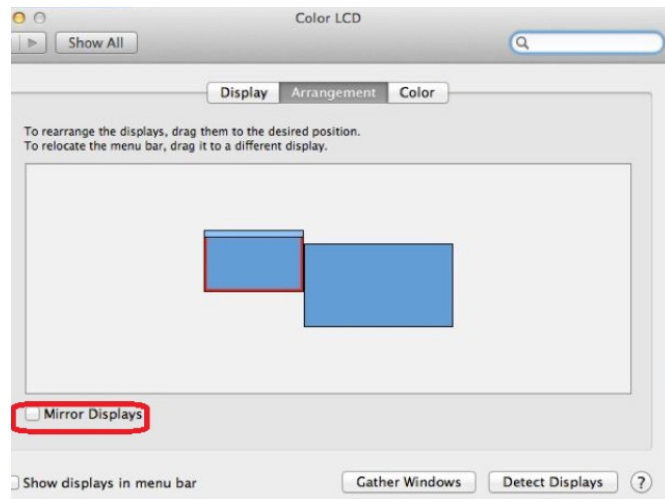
Color LCD

Show All

Display | Arrangement | Color

To rearrange the displays, drag them to the desired position.
To relocate the menu bar, drag it to a different display.

Mirror Displays

Show displays in menu bar

Gather Windows

Detect Displays

?